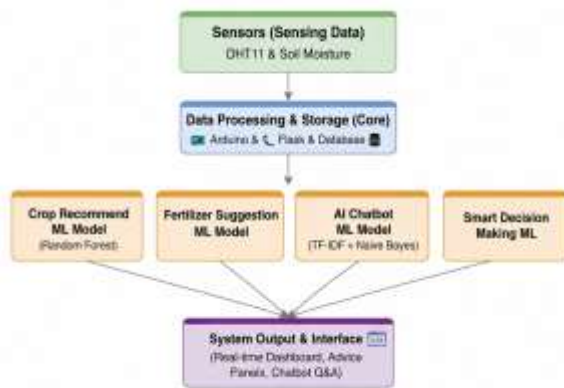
Sensors (Sensing Data)
DHT11 & Soil Moisture

Data Processing & Storage (Core)
Arduino & Flask & Database

Crop Recommend ML Model
(Random Forest)

Fertilizer Suggestion ML Model

AI Chatbot ML Model
(TF-IDF + Naive Bayes)

Smart Decision Making ML

System Output & Interface
(Real-time Dashboard, Advice Panels, Chatbot Q&A)